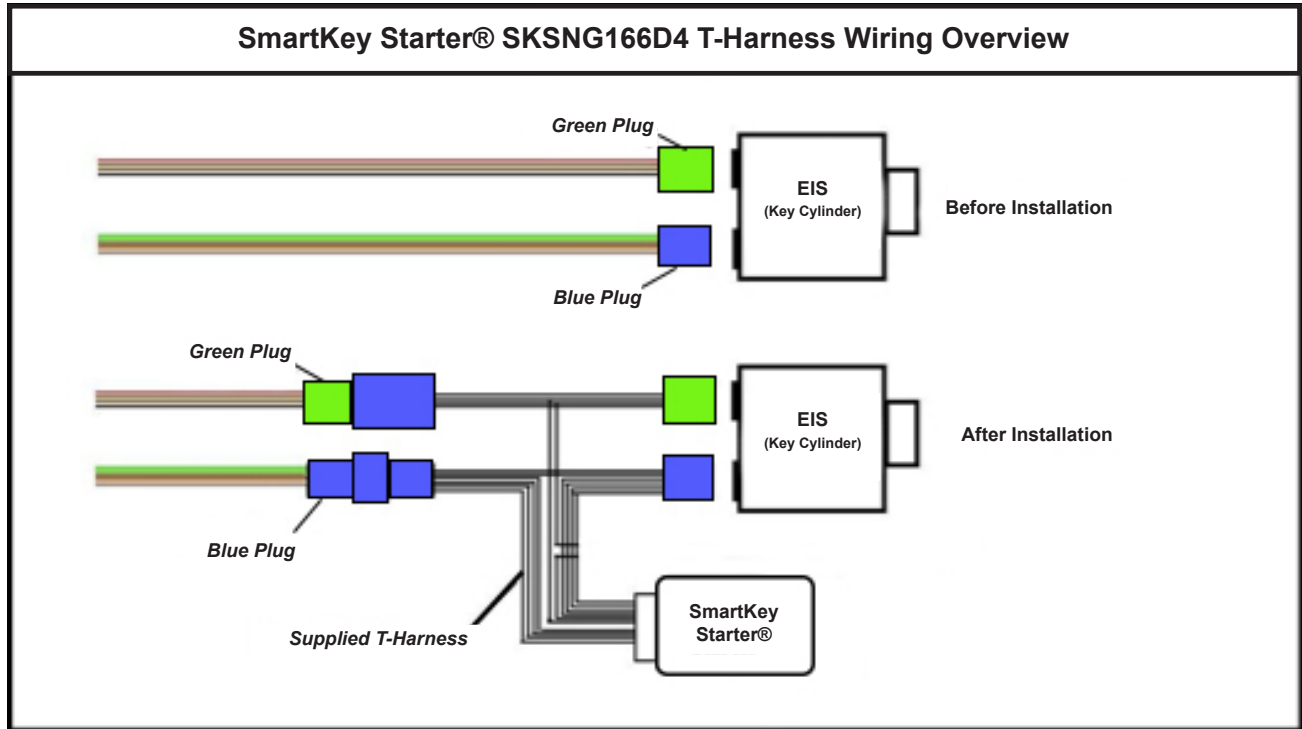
SmartKey Starter® SKSNG166D4 T-Harness Wiring Overview

Green Plug

EIS
(Key Cylinder)

Before Installation

Blue Plug

Green Plug

EIS
(Key Cylinder)

After Installation

Blue Plug

SmartKey Starter®

Supplied T-Harness